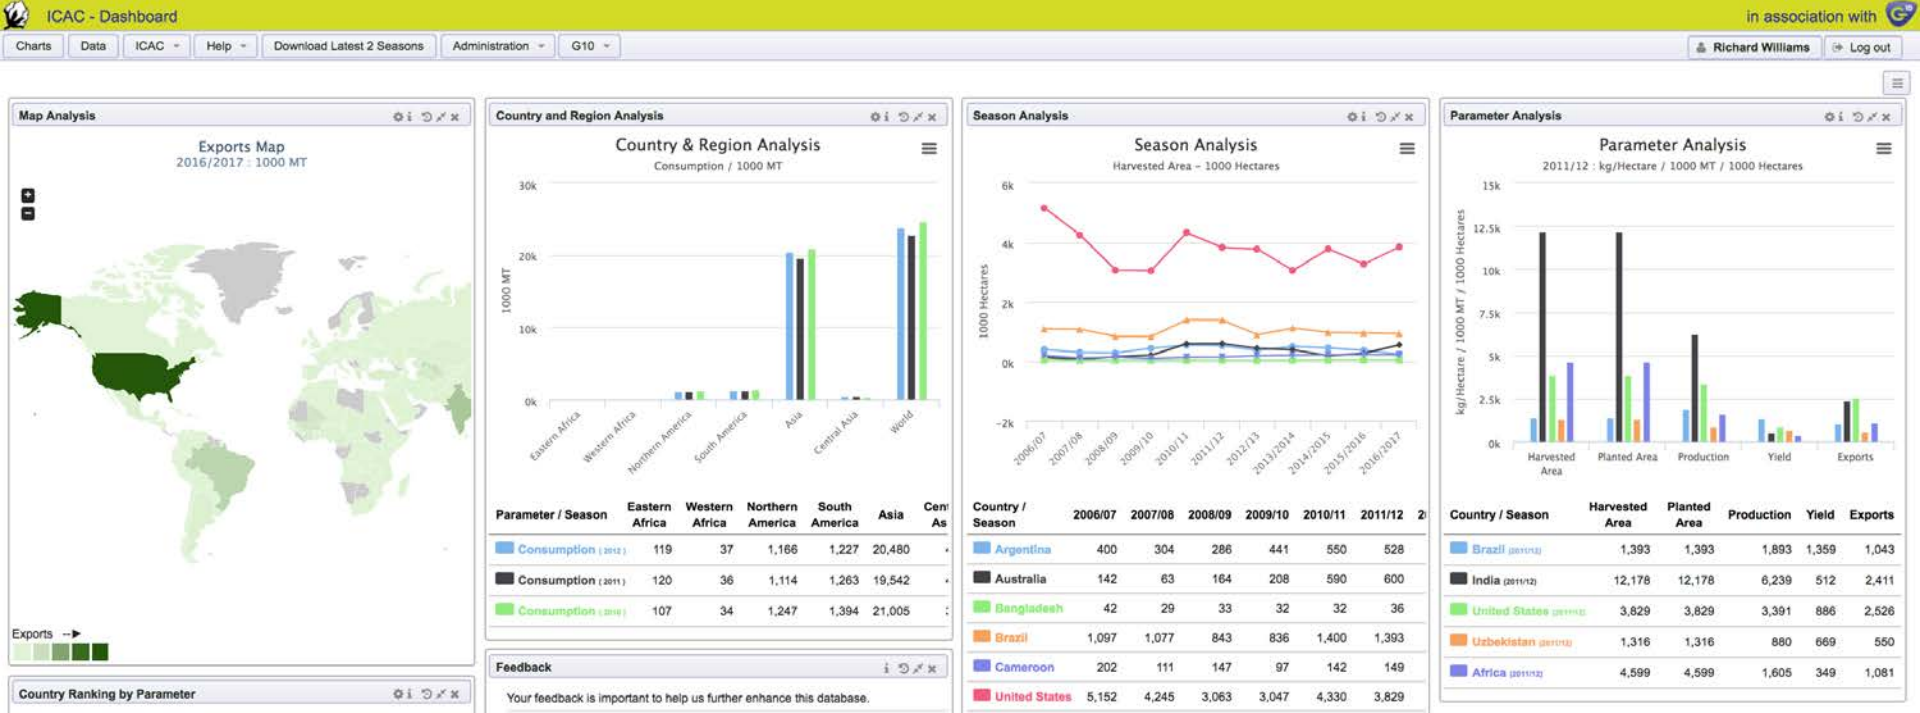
ICAC - Dashboard

in association with

Charts Data ICAC Help Download Latest 2 Seasons Administration G10

Richard Williams Log out

Map Analysis

Exports Map
2016/2017 : 1000 MT

Exports

Country Ranking by Parameter

Country and Region Analysis

Country & Region Analysis
Consumption / 1000 MT

30k
20k
10k
0k
1000 MT

Eastern Africa, Western Africa, Northern America, South America, Asia, Central Asia, World

| Parameter / Season | Eastern Africa | Western Africa | Northern America | South America | Asia | Cent As |
|---|---|---|---|---|---|---|
| Consumption (2012) | 119 | 37 | 1,166 | 1,227 | 20,480 | |
| Consumption (2011) | 120 | 36 | 1,114 | 1,263 | 19,542 | |
| Consumption (2010) | 107 | 34 | 1,247 | 1,394 | 21,005 | |

Feedback

Your feedback is important to help us further enhance this database.

Season Analysis

Season Analysis
Harvested Area - 1000 Hectares

6k
4k
2k
0k
-2k
1000 Hectares

2006/07, 2007/08, 2008/09, 2009/10, 2010/11, 2011/12, 2012/13, 2013/2014, 2014/2015, 2015/2016, 2016/2017

| Country / Season | 2006/07 | 2007/08 | 2008/09 | 2009/10 | 2010/11 | 2011/12 | 2 |
|---|---|---|---|---|---|---|---|
| Argentina | 400 | 304 | 286 | 441 | 550 | 528 | |
| Australia | 142 | 63 | 164 | 208 | 590 | 600 | |
| Bangladesh | 42 | 29 | 33 | 32 | 32 | 36 | |
| Brazil | 1,097 | 1,077 | 843 | 836 | 1,400 | 1,393 | |
| Cameroon | 202 | 111 | 147 | 97 | 142 | 149 | |
| United States | 5,152 | 4,245 | 3,063 | 3,047 | 4,330 | 3,829 | |

Parameter Analysis

Parameter Analysis
2011/12 : kg/Hectare / 1000 MT / 1000 Hectares

15k
12.5k
10k
7.5k
5k
2.5k
0k
kg/Hectare / 1000 MT / 1000 Hectares

Harvested Area, Planted Area, Production, Yield, Exports

| Country / Season | Harvested Area | Planted Area | Production | Yield | Exports |
|---|---|---|---|---|---|
| Brazil (2011/12) | 1,393 | 1,393 | 1,893 | 1,359 | 1,043 |
| India (2011/12) | 12,178 | 12,178 | 6,239 | 512 | 2,411 |
| United States (2011/12) | 3,829 | 3,829 | 3,391 | 886 | 2,526 |
| Uzbekistan (2011/12) | 1,316 | 1,316 | 880 | 669 | 550 |
| Africa (2011/12) | 4,599 | 4,599 | 1,605 | 349 | 1,081 |